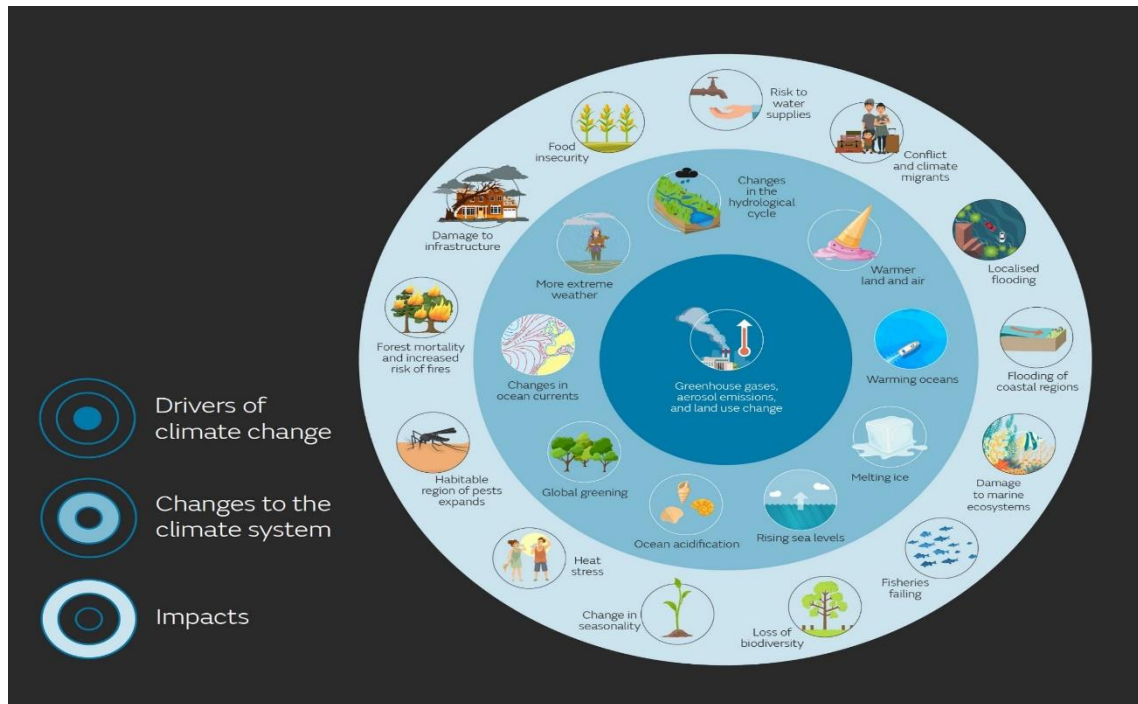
Drivers of climate change

Changes to the climate system

Impacts

Greenhouse gases, aerosol emissions, and land use change

Changes in the hydrological cycle

Warmer land and air

Warming oceans

Melting ice

Rising sea levels

Ocean acidification

Global greening

Changes in ocean currents

More extreme weather

Risk to water supplies

Conflict and climate migrants

Localised flooding

Flooding of coastal regions

Damage to marine ecosystems

Fisheries failing

Loss of biodiversity

Change in seasonality

Heat stress

Habitable region of pests expands

Forest mortality and increased risk of fires

Damage to infrastructure

Food insecurity